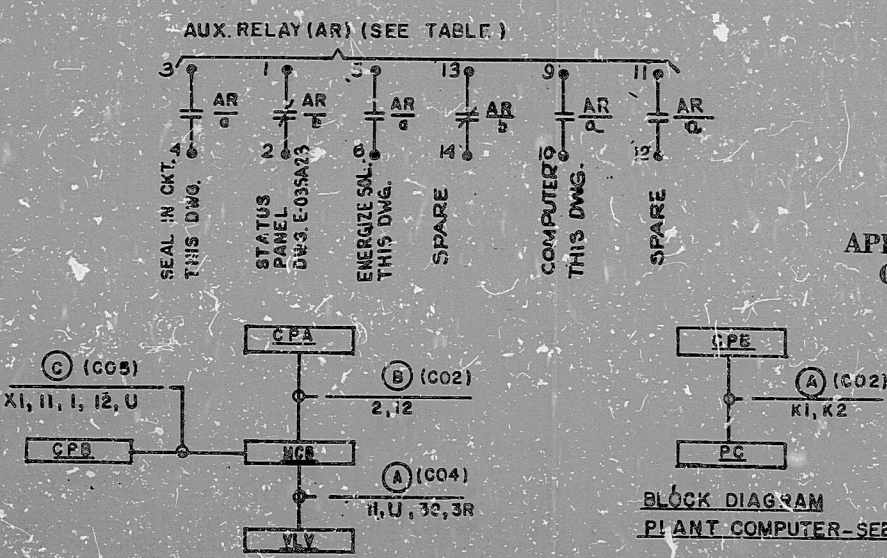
AUX. RELAY (AR) (SEE TABLE)

3 1 5 13 9 11

AR a AR b AR a AR b AR a AR a

4 2 6 14 10 12

SEAL IN CKT. THIS DWG.

STATUS PANEL DWG. E-035A23

ENERGIZE SOL. THIS DWG.

SPARE

COMPUTER THIS DWG.

SPARE

AP
(

CPA

C (CO5)
X1, 11, 1, 12, U

B (CO2)
2, 12

CPB

MCS

A (CO4)
11, U, 3C, 3R

VLV

CPB

A (CO2)
K1, K2

PC

BLOCK DIAGRAM
PLANT COMPUTER-SE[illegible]